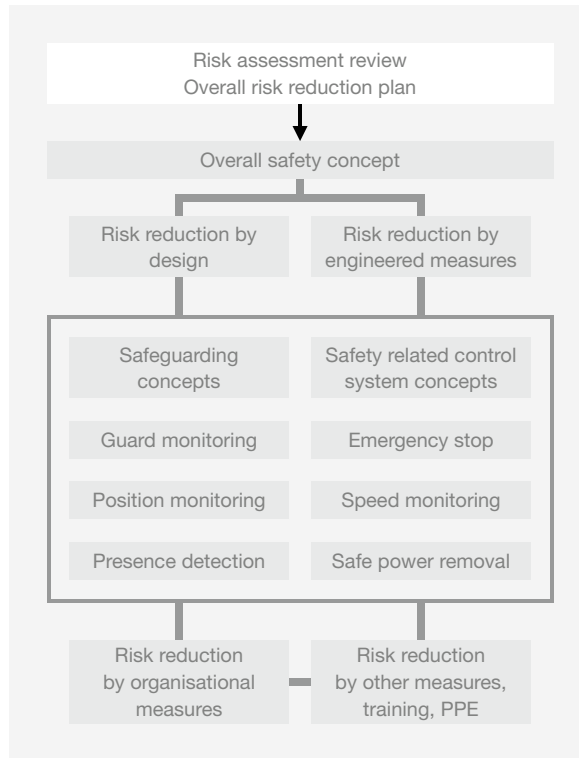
Risk assessment review
Overall risk reduction plan

Overall safety concept

Risk reduction by design

Risk reduction by engineered measures

Safeguarding concepts

Safety related control system concepts

Guard monitoring

Emergency stop

Position monitoring

Speed monitoring

Presence detection

Safe power removal

Risk reduction by organisational measures

Risk reduction by other measures, training, PPE